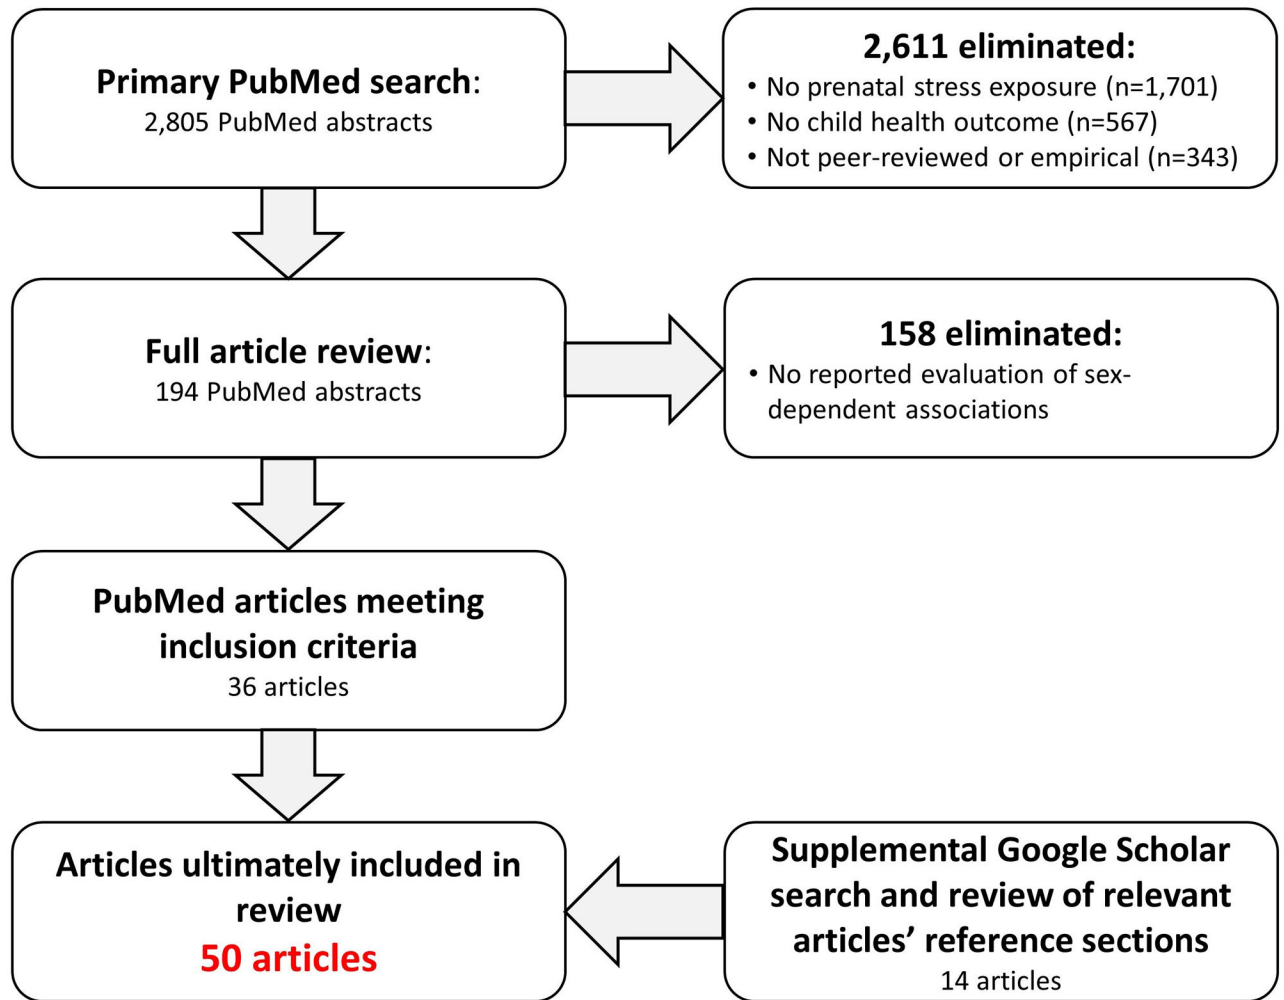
Primary PubMed search:
2,805 PubMed abstracts

2,611 eliminated:
• No prenatal stress exposure (n=1,701)
• No child health outcome (n=567)
• Not peer-reviewed or empirical (n=343)

Full article review:
194 PubMed abstracts

158 eliminated:
• No reported evaluation of sex-dependent associations

PubMed articles meeting inclusion criteria
36 articles

Articles ultimately included in review
50 articles

Supplemental Google Scholar search and review of relevant articles' reference sections
14 articles